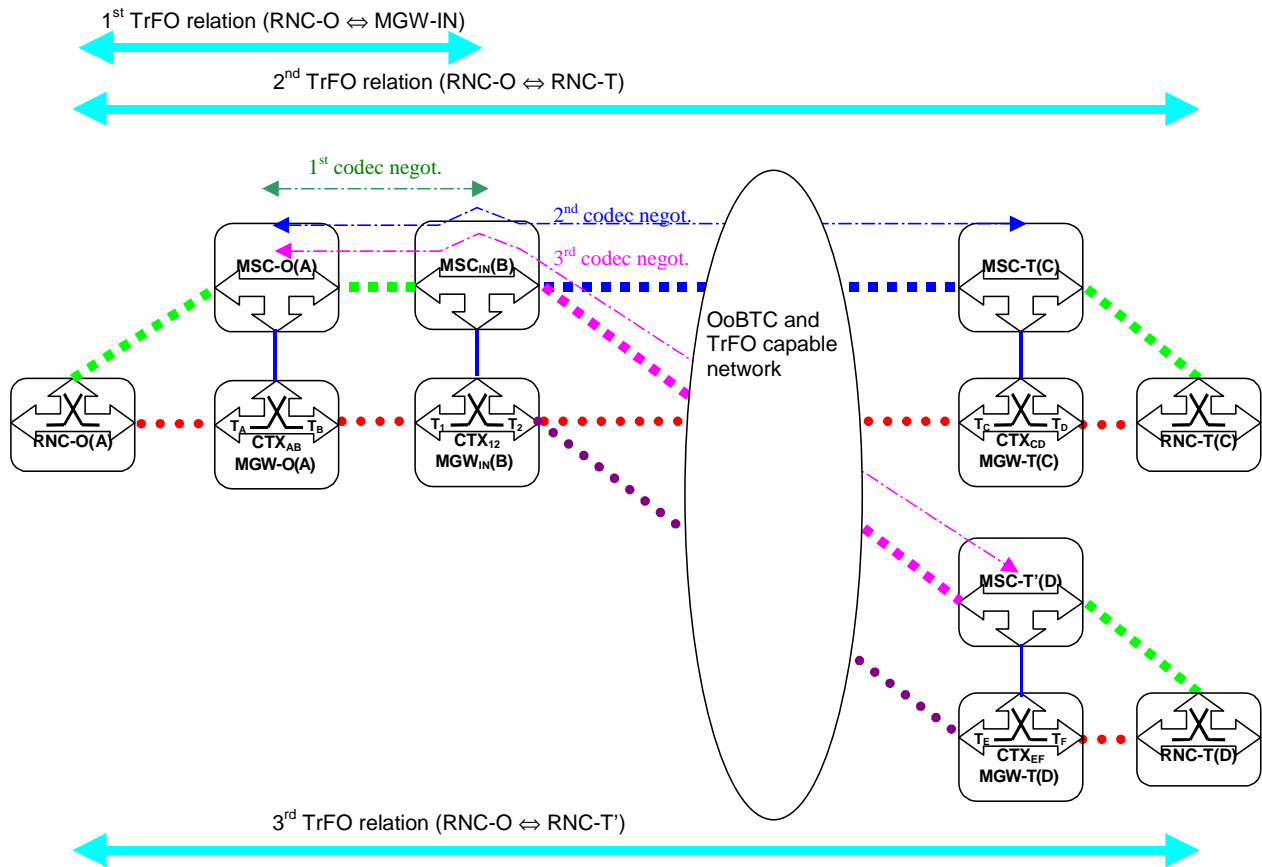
$1^{st}$ TrFO relation (RNC-O ⇔ MGW-IN)

$2^{nd}$ TrFO relation (RNC-O ⇔ RNC-T)

$1^{st}$ codec negot.

$2^{nd}$ codec negot.

$3^{rd}$ codec negot.

MSC-O(A)

$MSC_{IN}(B)$

MSC-T(C)

OoBTC and TrFO capable network

RNC-O(A)

$T_A$ $T_B$ $CTX_{AB}$ MGW-O(A)

$T_1$ $T_2$ $CTX_{12}$ $MGW_{IN}(B)$

$T_C$ $T_D$ $CTX_{CD}$ MGW-T(C)

RNC-T(C)

MSC-T'(D)

$T_E$ $T_F$ $CTX_{EF}$ MGW-T(D)

RNC-T(D)

$3^{rd}$ TrFO relation (RNC-O ⇔ RNC-T')